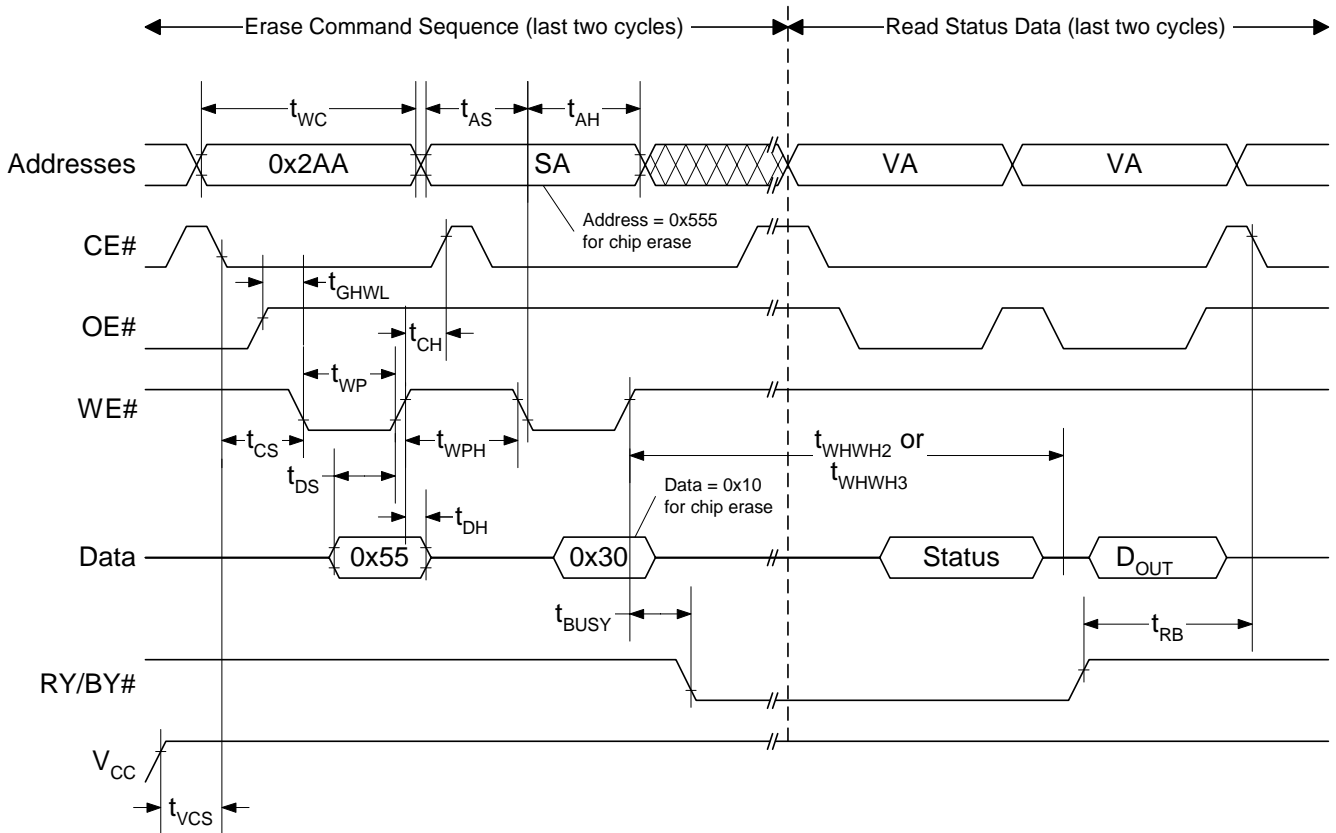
Erase Command Sequence (last two cycles)

Read Status Data (last two cycles)

$t_{WC}$

$t_{AS}$

$t_{AH}$

Addresses

0x2AA

SA

VA

VA

Address = 0x555 for chip erase

CE#

$t_{GHWL}$

OE#

$t_{CH}$

$t_{WP}$

WE#

$t_{CS}$

$t_{WPH}$

$t_{WHWH2}$ or $t_{WHWH3}$

$t_{DS}$

Data = 0x10 for chip erase

$t_{DH}$

Data

0x55

0x30

Status

$D_{OUT}$

$t_{BUSY}$

$t_{RB}$

RY/BY#

$V_{CC}$

$t_{VCS}$